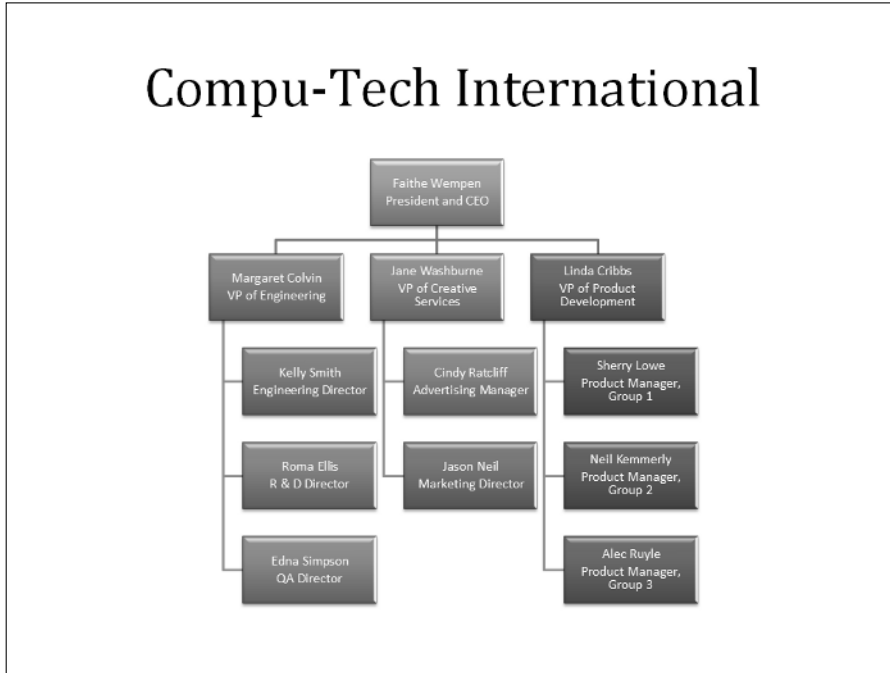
Compu-Tech International

Faithe Wempen
President and CEO

Margaret Colvin
VP of Engineering

Kelly Smith
Engineering Director

Roma Ellis
R & D Director

Edna Simpson
QA Director

Jane Washburne
VP of Creative Services

Cindy Ratcliff
Advertising Manager

Jason Neil
Marketing Director

Linda Cribbs
VP of Product Development

Sherry Lowe
Product Manager, Group 1

Neil Kemmerly
Product Manager, Group 2

Alec Ruyle
Product Manager, Group 3